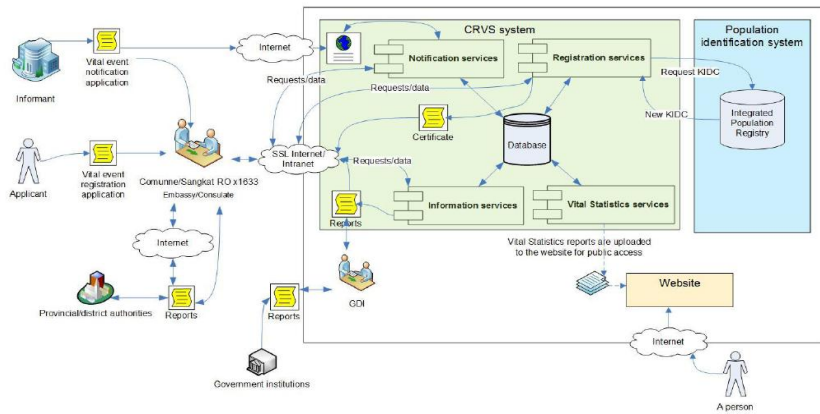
CRVS system

Population identification system

Internet

Vital event notification application

Informant

Notification services

Registration services

Request KIDC

Requests/data

Requests/data

New KIDC

Integrated Population Registry

Certificate

Database

Applicant

Vital event registration application

Commune/Sangkat RO x1633
Embassy/Consulate

SSL Internet/ Intranet

Requests/data

Information services

Vital Statistics services

Reports

Internet

Vital Statistics reports are uploaded to the website for public access

Provincial/district authorities

Reports

GDI

Website

Reports

Internet

Government institutions

A person